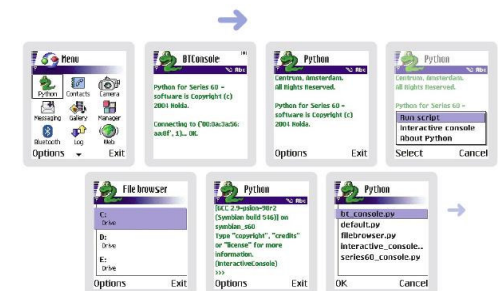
Menu

Python Contacts Camera

Messaging Gallery Manager

Bluetooth Log Web

Options Exit

BTConsole

Python for Series 60 - software is Copyright (c) 2004 Nokia.

Connecting to ('00:0a:3a:56:aa:6f', 1)... OK.

Python

Centrum, Amsterdam. All Rights Reserved.

Python for Series 60 - software is Copyright (c) 2004 Nokia.

Options Exit

Python

Centrum, Amsterdam. All Rights Reserved.

Python for Series 60 -

Run script
Interactive console
About Python

Select Cancel

File browser

C:
Drive

D:
Drive

E:
Drive

Options Exit

Python

[GCC 2.9-psion-98r2 (Symbian build 546)] on symbian_s60
Type "copyright", "credits" or "license" for more information.
(InteractiveConsole)
>>>

Options Exit

Python

bt_console.py
default.py
filebrowser.py
interactive_console..
series60_console.py

OK Cancel